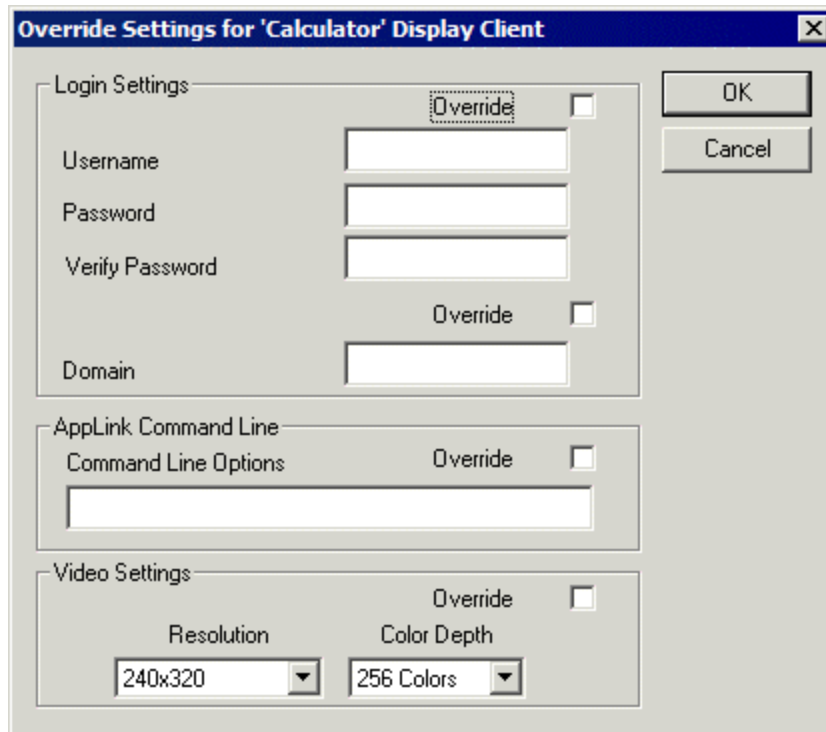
Override Settings for 'Calculator' Display Client

Login Settings

Override

Username

Password

Verify Password

Override

Domain

OK

Cancel

AppLink Command Line

Command Line Options

Override

Video Settings

Override

Resolution

Color Depth

240x320

256 Colors